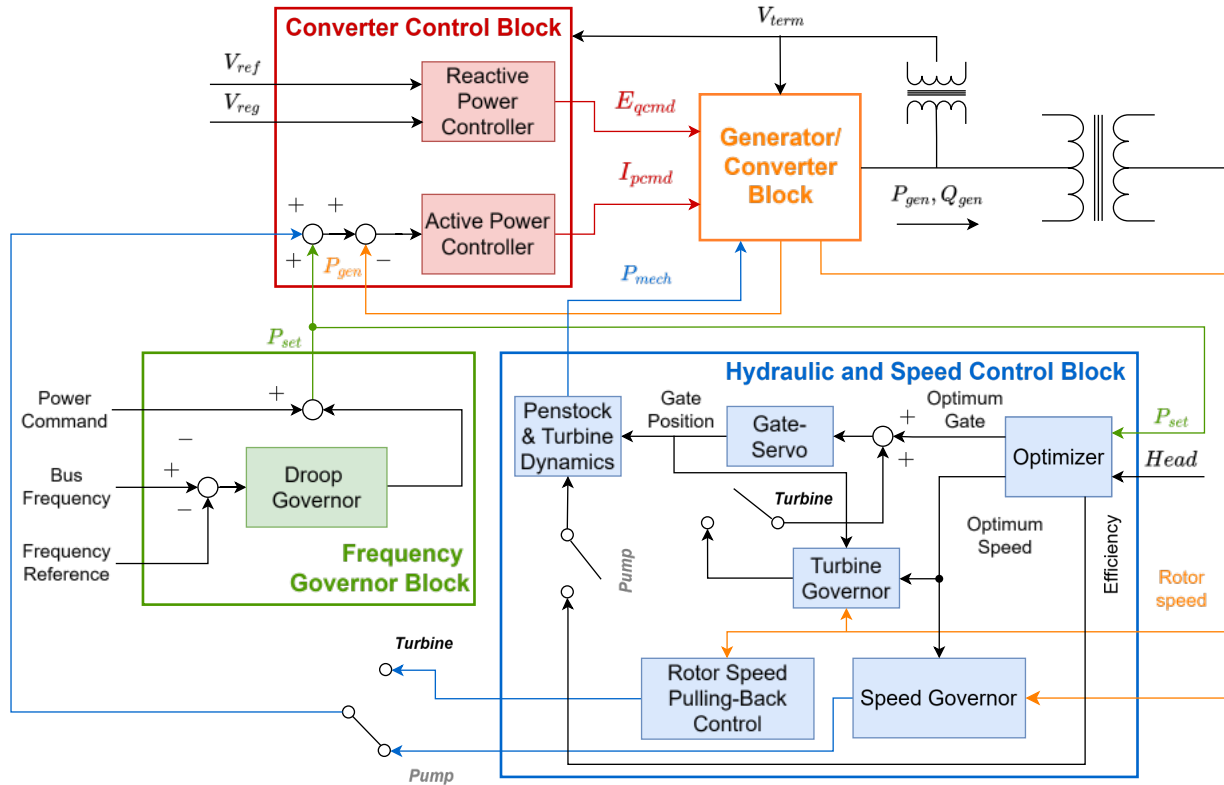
Converter Control Block

$V_{term}$

$V_{ref}$

$V_{reg}$

Reactive Power Controller

$E_{qcmd}$

Generator/ Converter Block

$I_{pcmd}$

$P_{gen}, Q_{gen}$

+ +

+ $P_{gen}$ −

Active Power Controller

$P_{mech}$

$P_{set}$

Power Command

+

−

Bus Frequency

+

−

Frequency Reference

Droop Governor

Frequency Governor Block

Hydraulic and Speed Control Block

Penstock & Turbine Dynamics

Gate Position

Gate-Servo

+

+

Optimum Gate

Optimizer

$P_{set}$

$Head$

Turbine

Optimum Speed

Efficiency

Rotor speed

Pump

Turbine Governor

Turbine

Rotor Speed Pulling-Back Control

Speed Governor

Pump